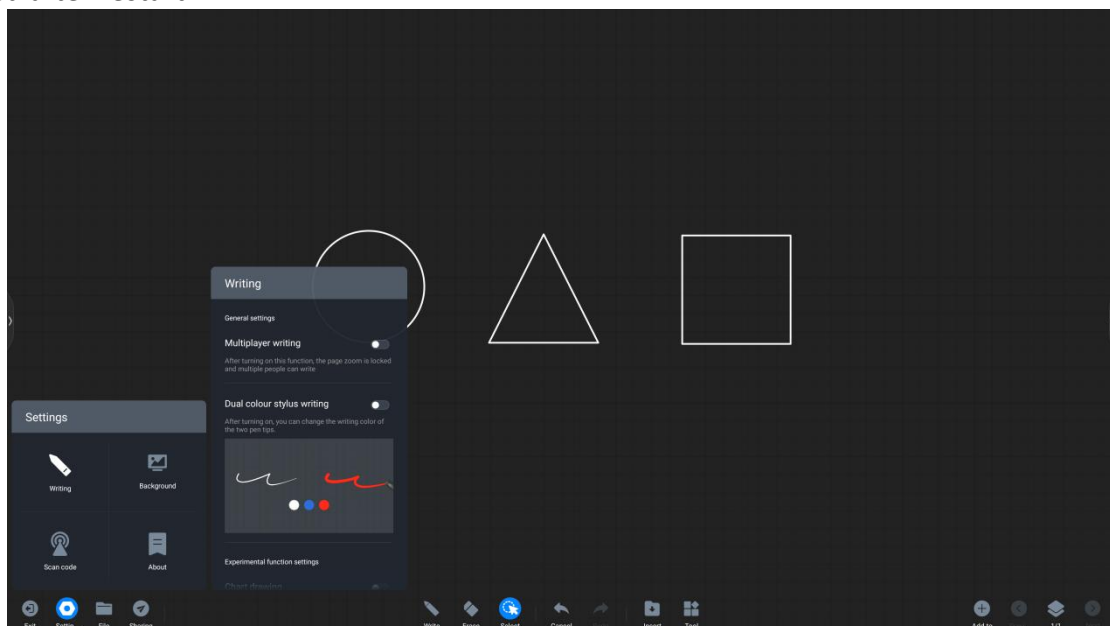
Writing

General settings

Multiplayer writing

After turning on this function, the page zoom is locked and multiple people can write

Dual colour stylus writing

After turning on, you can change the writing color of the two pen tips.

Experimental function settings

Chart drawing

Settings

Writing

Background

Scan code

About

Exit Settin File Sharing

Write Erase Select Cancel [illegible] Insert Tool

Add to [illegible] 1/1 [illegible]